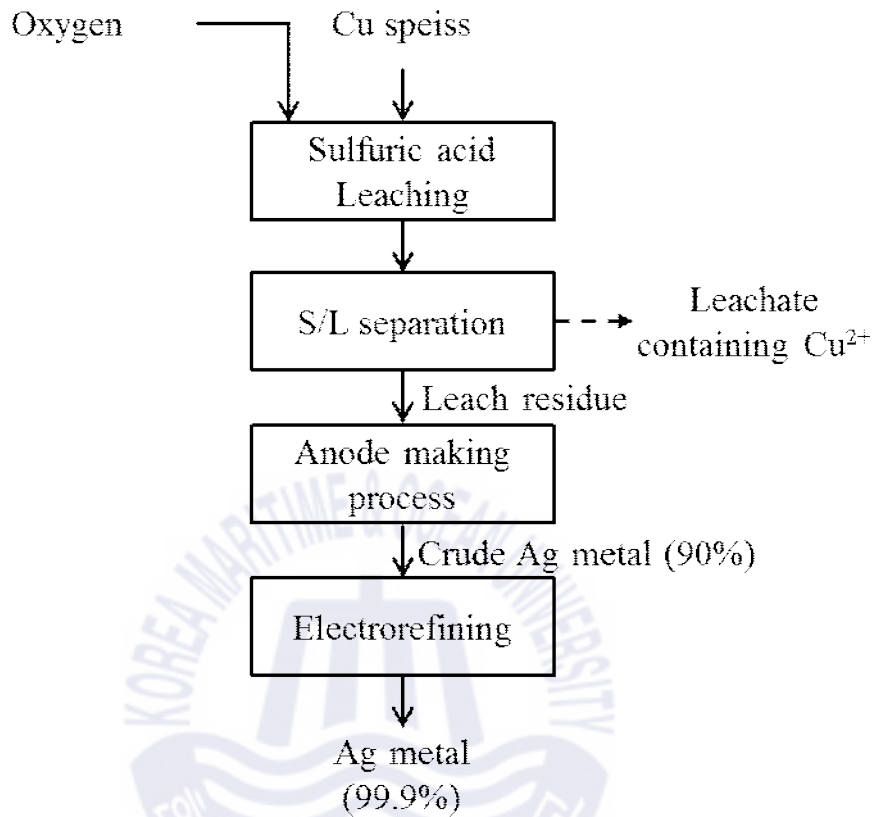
Oxygen

Cu speiss

Sulfuric acid Leaching

S/L separation

Leachate containing $Cu^{2+}$

Leach residue

Anode making process

Crude Ag metal (90%)

Electrorefining

Ag metal (99.9%)

KOREA MARITIME & OCEAN UNIVERSITY